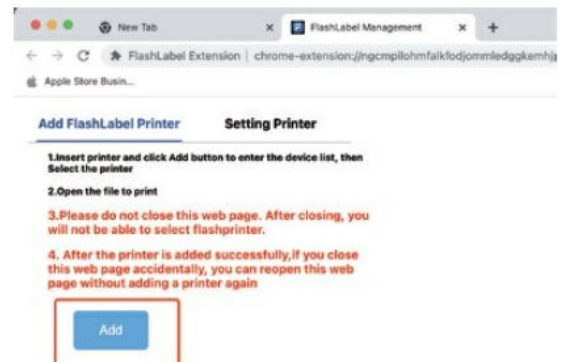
New Tab
FlashLabel Management
FlashLabel Extension | chrome-extension://ngcmpilohmfalkfodjommledggkemhj
Apple Store Busin...

Add FlashLabel Printer
Setting Printer

1.Insert printer and click Add button to enter the device list, then Select the printer

2.Open the file to print

3.Please do not close this web page. After closing, you will not be able to select flashprinter.

4. After the printer is added successfully,if you close this web page accidentally, you can reopen this web page without adding a printer again

Add